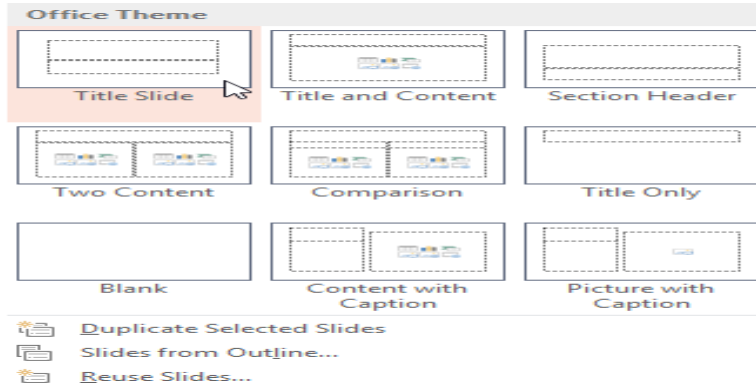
Office Theme

Title Slide

Title and Content

Section Header

Two Content

Comparison

Title Only

Blank

Content with Caption

Picture with Caption

Duplicate Selected Slides

Slides from Outline...

Reuse Slides...